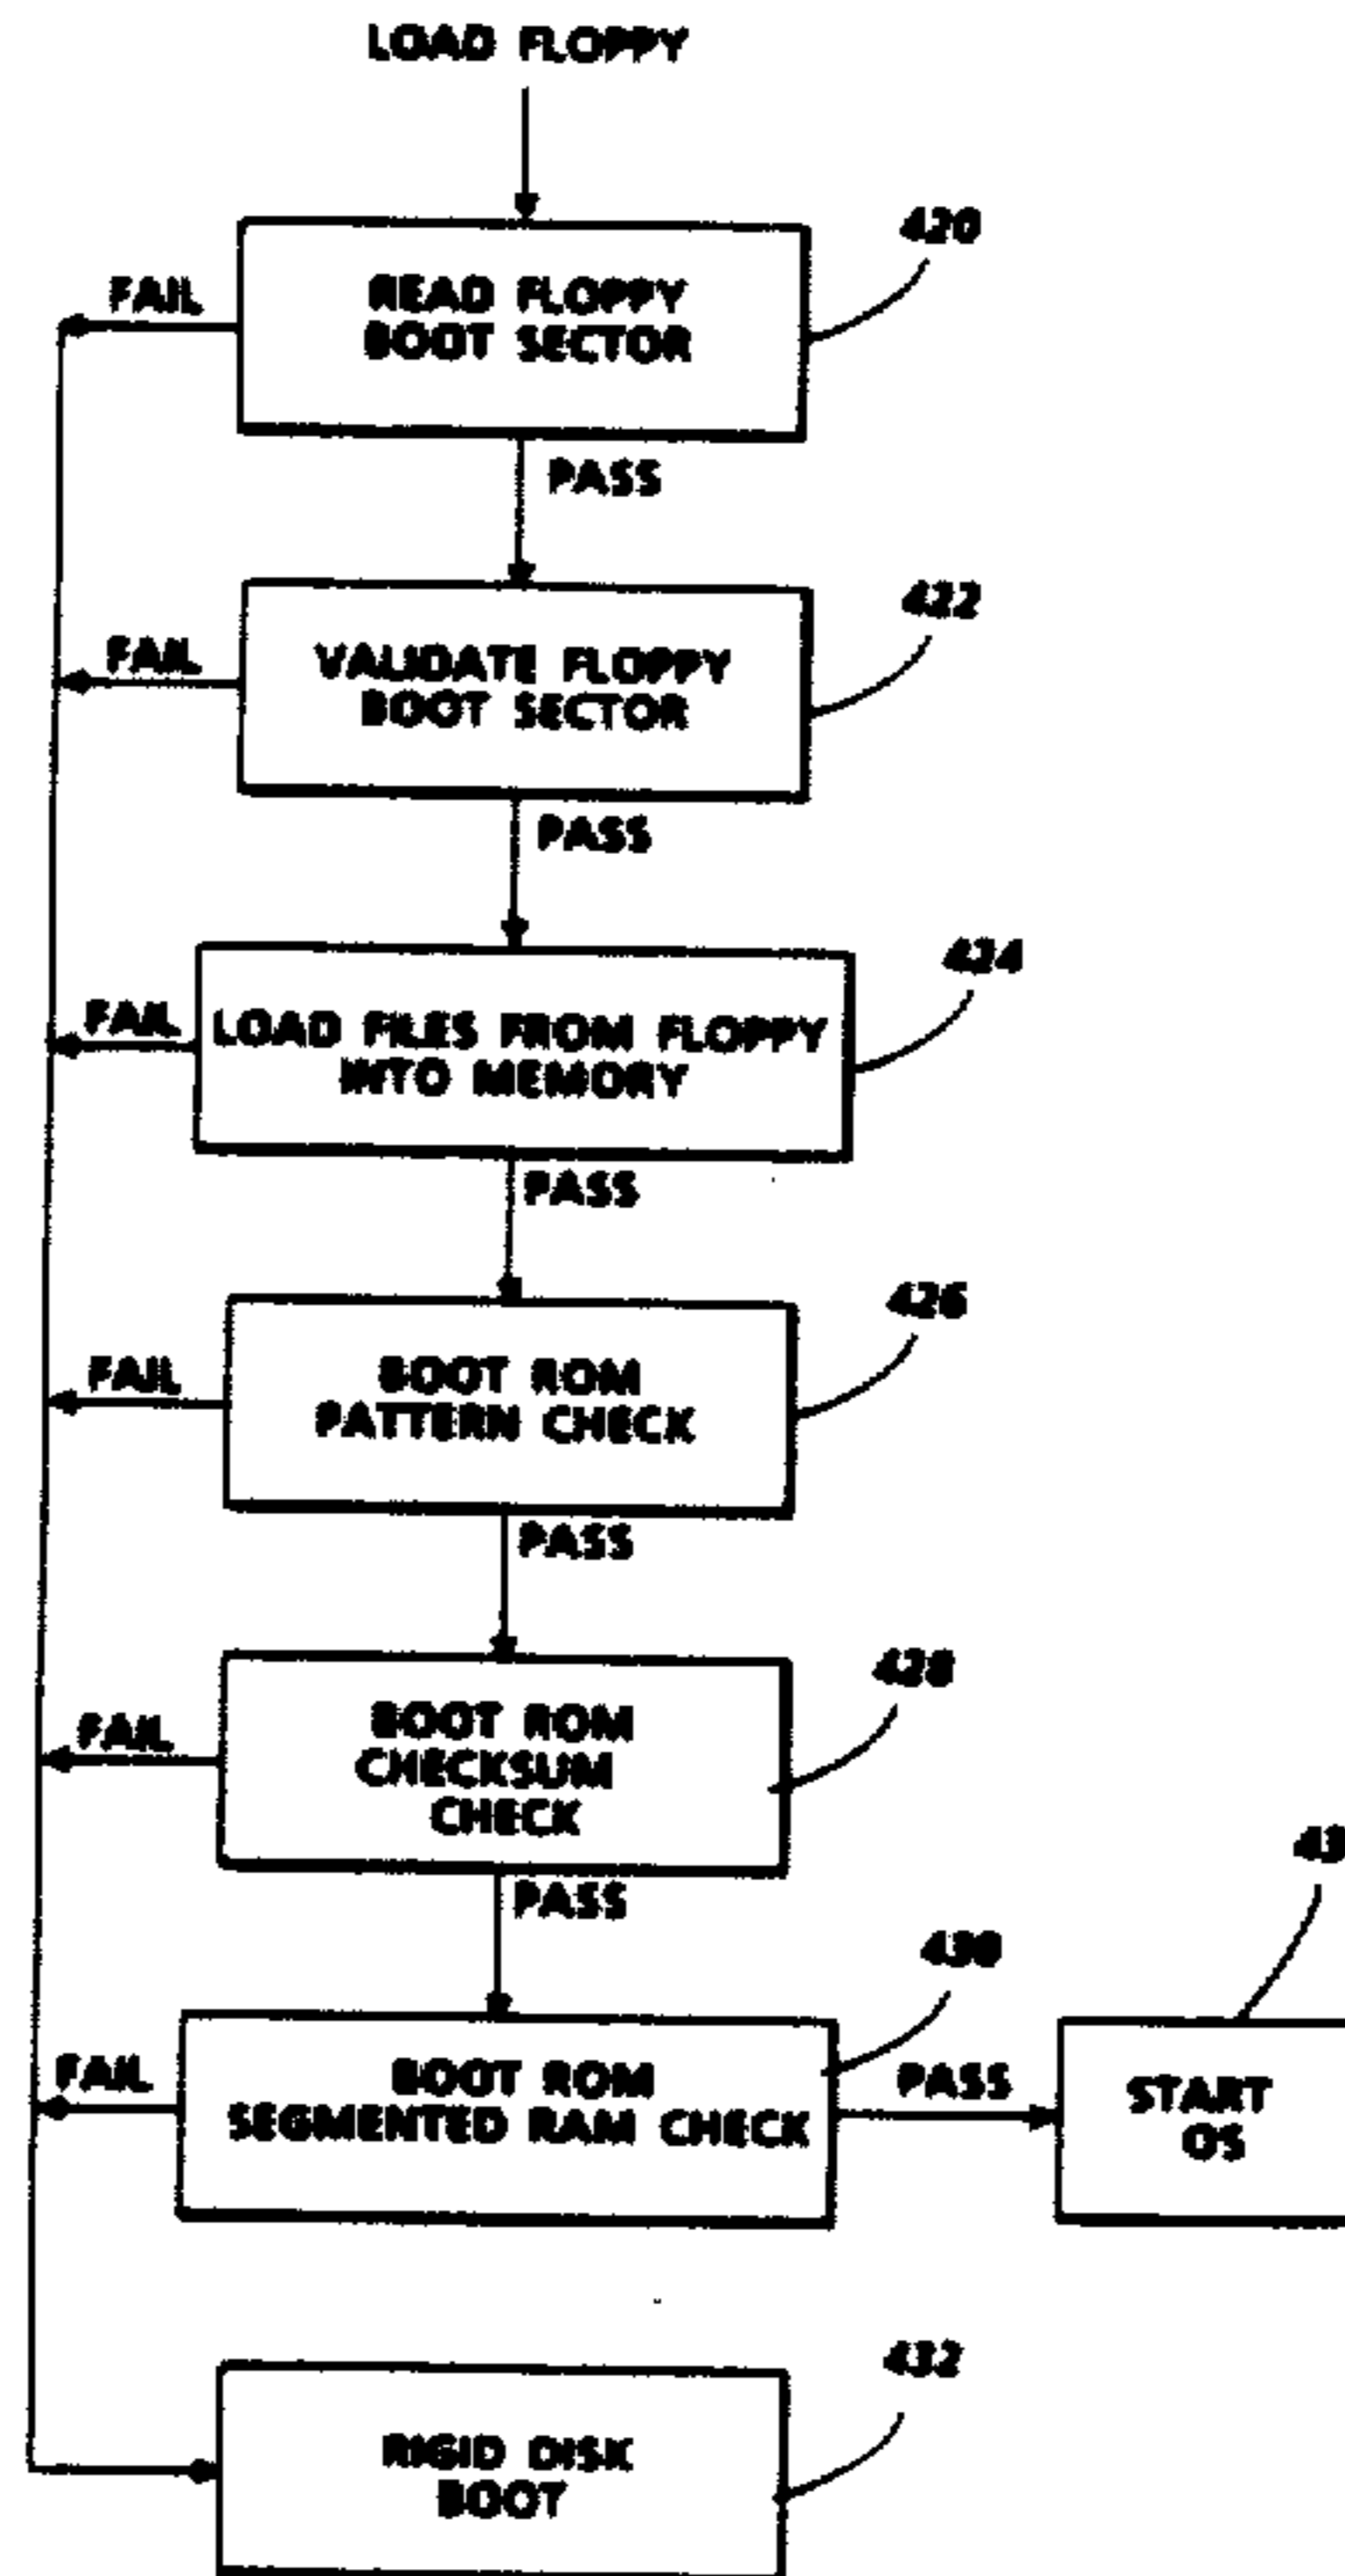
LOAD FLOPPY

READ FLOPPY BOOT SECTOR

420

FAIL

PASS

VALIDATE FLOPPY BOOT SECTOR

422

FAIL

PASS

LOAD FILES FROM FLOPPY INTO MEMORY

424

FAIL

PASS

BOOT ROM PATTERN CHECK

426

FAIL

PASS

BOOT ROM CHECKSUM CHECK

428

FAIL

PASS

BOOT ROM SEGMENTED RAM CHECK

430

FAIL

PASS

START OS

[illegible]

RIGID DISK BOOT

432